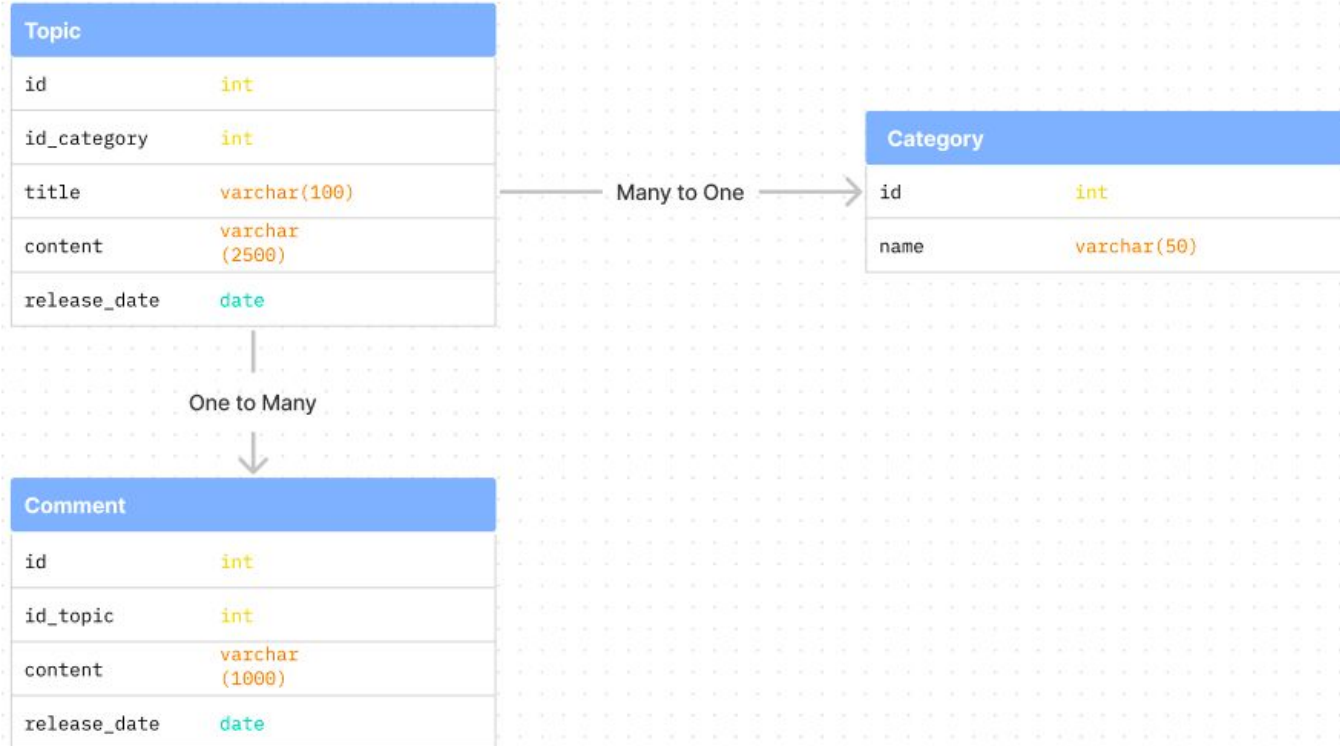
**Topic**

| id | int |
|---|---|
| id_category | int |
| title | varchar(100) |
| content | varchar (2500) |
| release_date | date |

Many to One

**Category**

| id | int |
|---|---|
| name | varchar(50) |

One to Many

**Comment**

| id | int |
|---|---|
| id_topic | int |
| content | varchar (1000) |
| release_date | date |